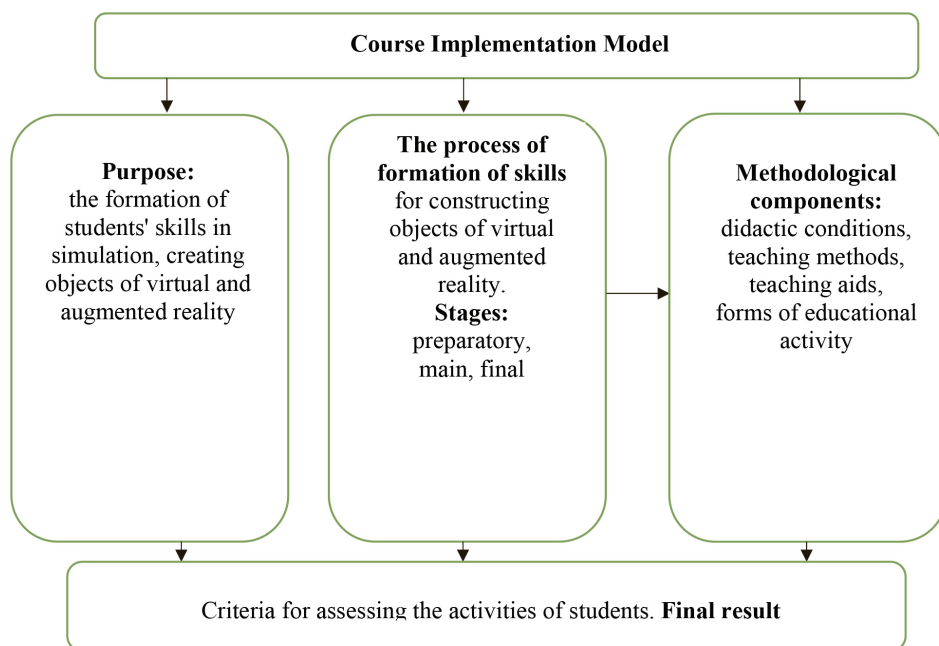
Course Implementation Model

Purpose:
the formation of students' skills in simulation, creating objects of virtual and augmented reality

The process of formation of skills
for constructing objects of virtual and augmented reality.
Stages:
preparatory, main, final

Methodological components:
didactic conditions, teaching methods, teaching aids, forms of educational activity

Criteria for assessing the activities of students. Final result